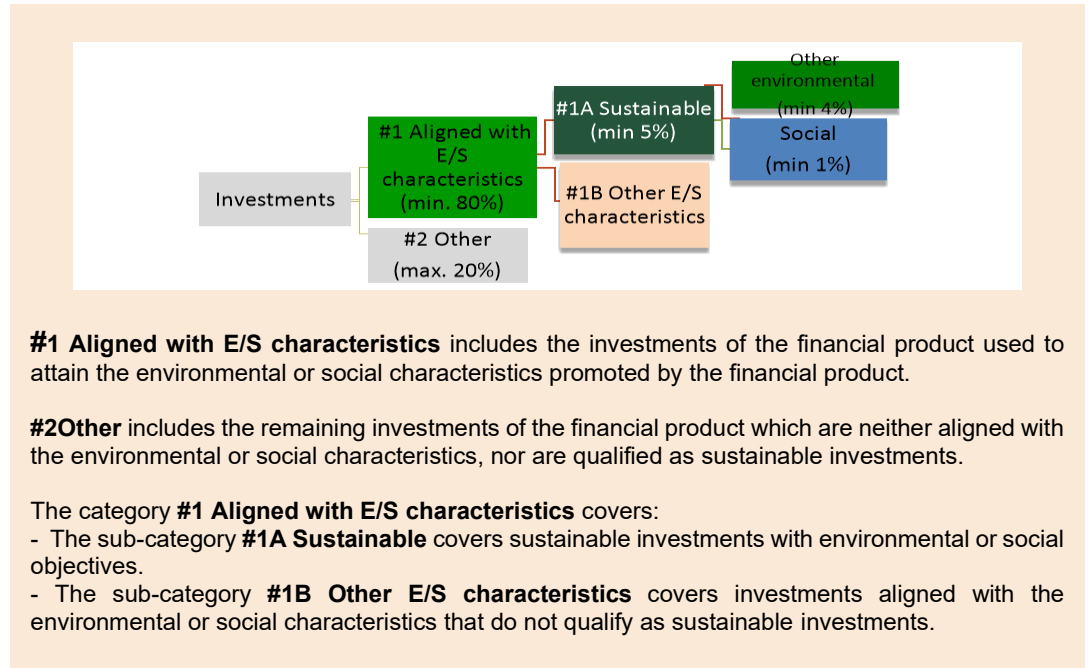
Investments

#1 Aligned with E/S characteristics (min. 80%)

#2 Other (max. 20%)

#1A Sustainable (min 5%)

#1B Other E/S characteristics

Other environmental (min 4%)

Social (min 1%)

#1 Aligned with E/S characteristics includes the investments of the financial product used to attain the environmental or social characteristics promoted by the financial product.

#2Other includes the remaining investments of the financial product which are neither aligned with the environmental or social characteristics, nor are qualified as sustainable investments.

The category #1 Aligned with E/S characteristics covers:
- The sub-category #1A Sustainable covers sustainable investments with environmental or social objectives.
- The sub-category #1B Other E/S characteristics covers investments aligned with the environmental or social characteristics that do not qualify as sustainable investments.